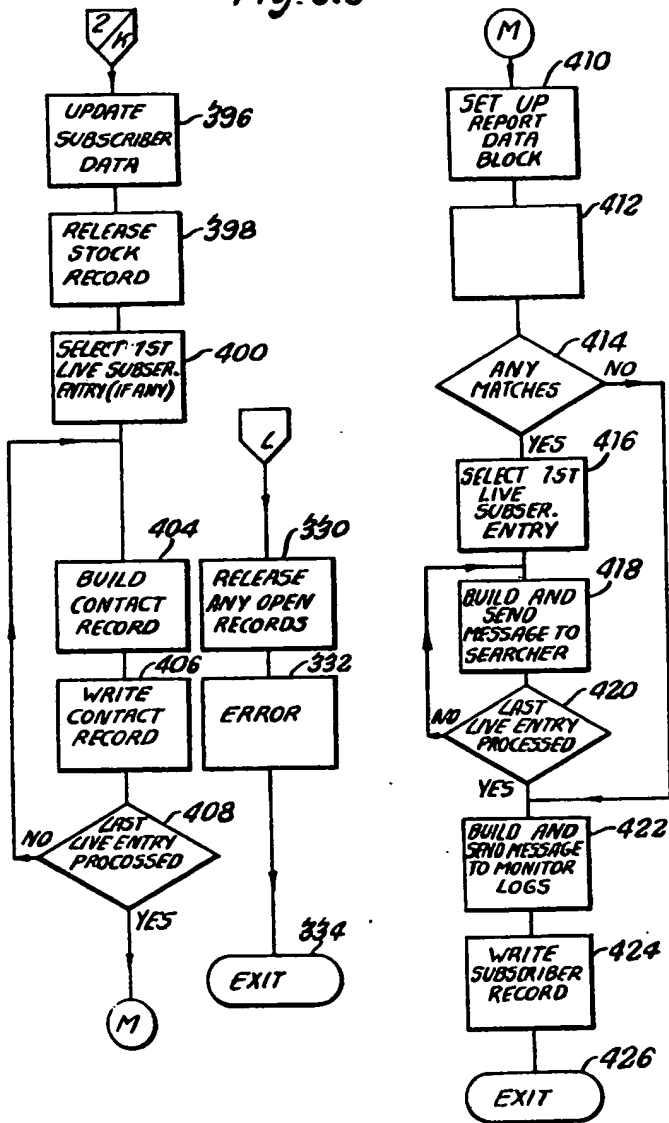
Fig. 8.8

2/K

UPDATE SUBSCRIBER DATA
396

RELEASE STOCK RECORD
398

SELECT 1ST LIVE SUBSER. ENTRY (IF ANY)
400

404
BUILD CONTACT RECORD

406
WRITE CONTACT RECORD

408
LAST LIVE ENTRY PROCESSED
NO
YES

M

L

330
RELEASE ANY OPEN RECORDS

332
ERROR

334
EXIT

M

410
SET UP REPORT DATA BLOCK

412

414
ANY MATCHES
NO
YES

416
SELECT 1ST LIVE SUBSER. ENTRY

418
BUILD AND SEND MESSAGE TO SEARCHER

420
LAST LIVE ENTRY PROCESSED
NO
YES

422
BUILD AND SEND MESSAGE TO MONITOR LOGS

424
WRITE SUBSCRIBER RECORD

426
EXIT